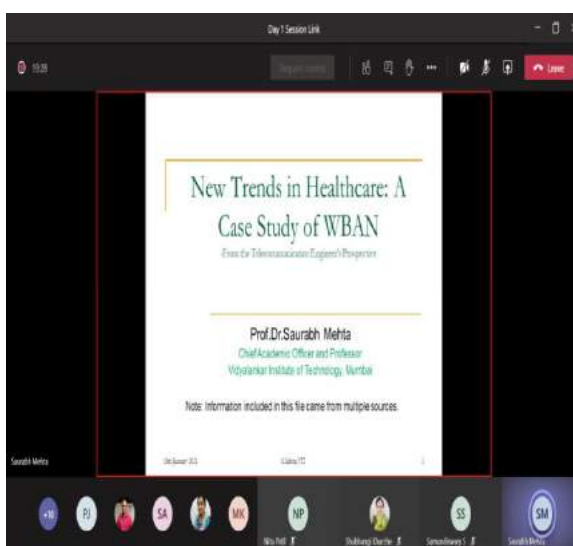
Day 1 Session Link

10:28

Request control

Leave

New Trends in Healthcare: A Case Study of WBAN

From the Telecommunication Engineer's Perspective

Prof.Dr.Saurabh Mehta

Chief Academic Officer and Professor

Vidyalankar Institute of Technology, Mumbai

Note: Information included in this file came from multiple sources.

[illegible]

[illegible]

Saurabh Mehta

+10

PJ

SA

MK

NP

Nita Patil

Shubhangi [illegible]

SS

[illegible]

SM

Saurabh Mehta